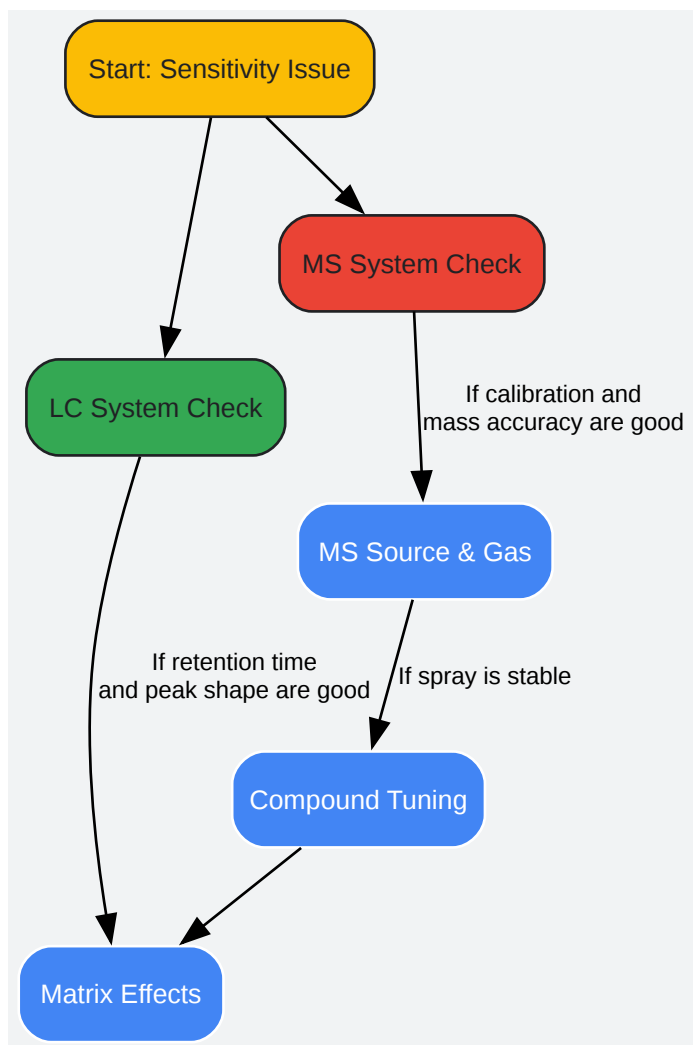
Start: Sensitivity Issue

MS System Check

LC System Check

If calibration and mass accuracy are good

MS Source & Gas

If retention time and peak shape are good

If spray is stable

Compound Tuning

Matrix Effects